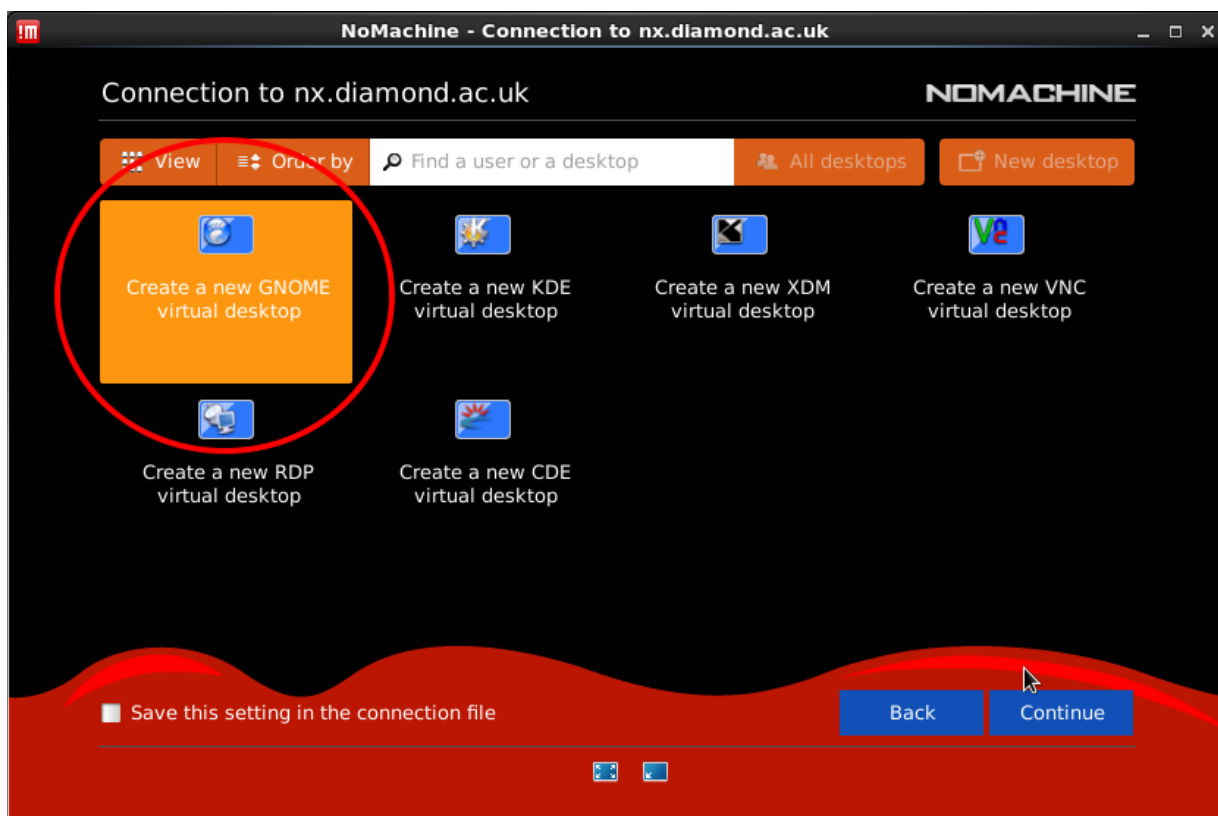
NoMachine - Connection to nx.diamond.ac.uk

Connection to nx.diamond.ac.uk

NOMACHINE

View
Order by
Find a user or a desktop
All desktops
New desktop

Create a new GNOME virtual desktop

Create a new KDE virtual desktop

Create a new XDM virtual desktop

Create a new VNC virtual desktop

Create a new RDP virtual desktop

Create a new CDE virtual desktop

Save this setting in the connection file

Back
Continue